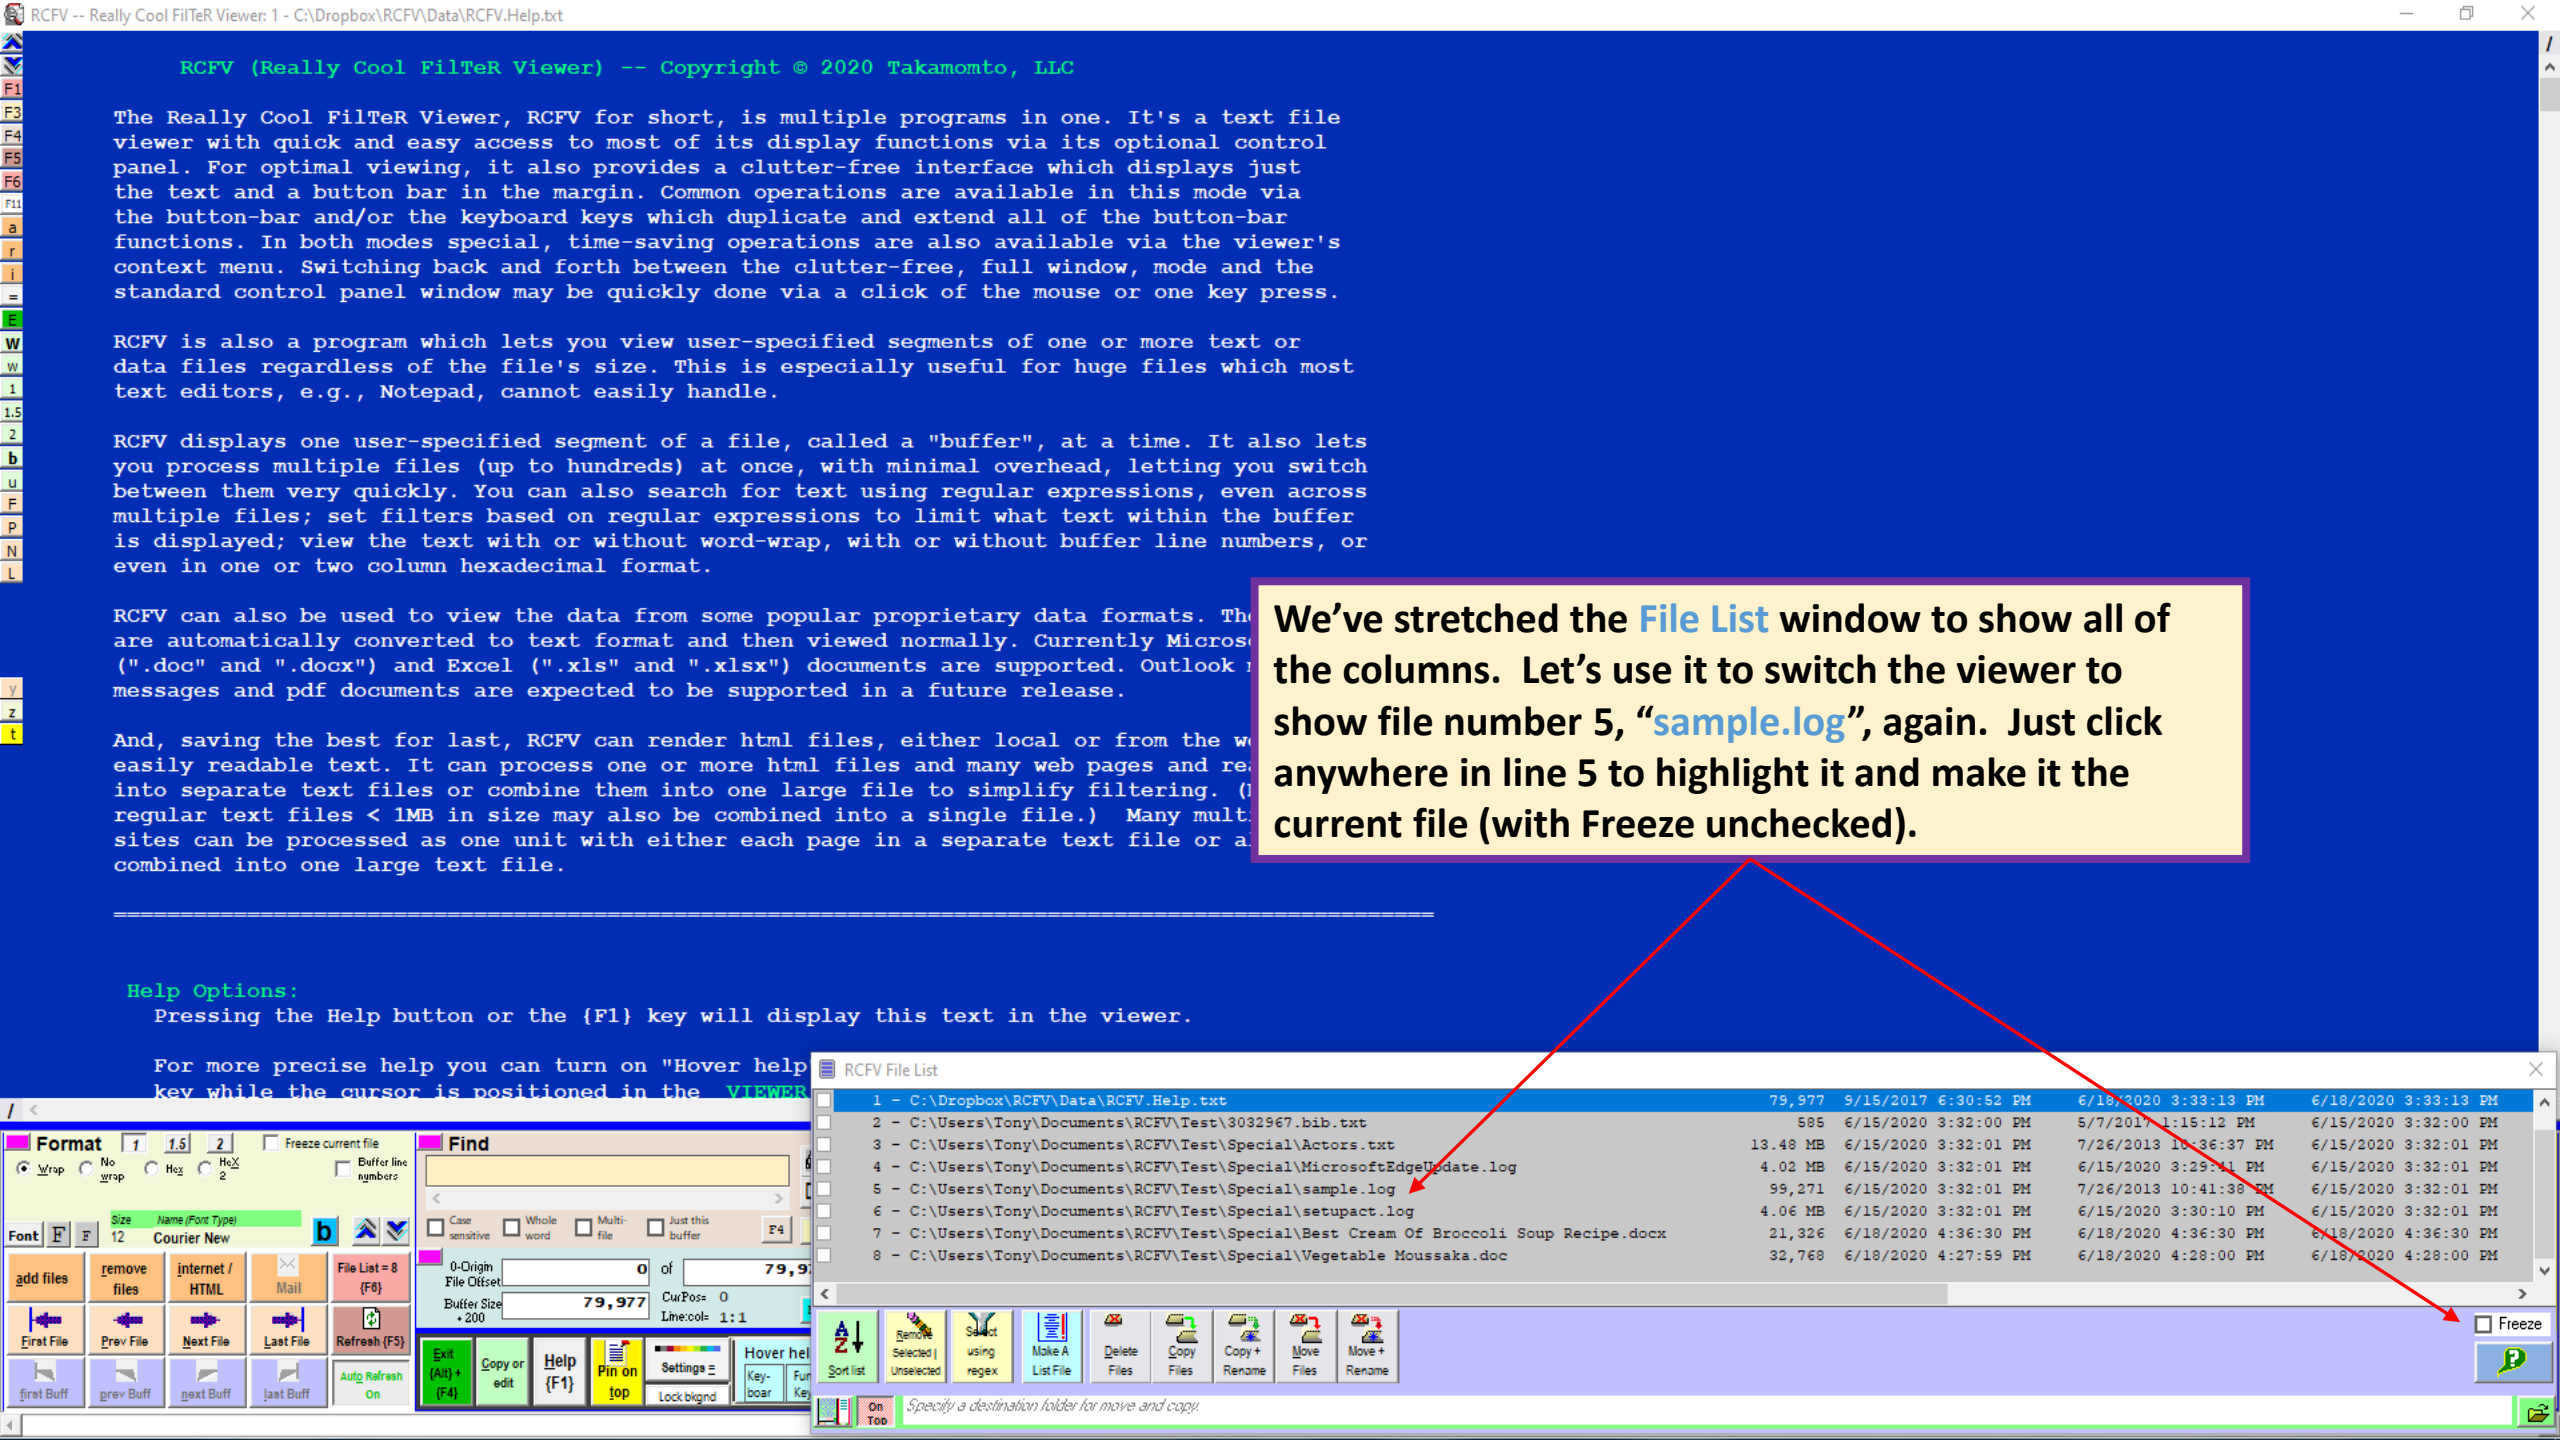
RCFV -- Really Cool FilTeR Viewer: 1 - C:\Dropbox\RCFV\Data\RCFV.Help.txt

RCFV (Really Cool FilTeR Viewer) -- Copyright © 2020 Takamomto, LLC

The Really Cool FilTeR Viewer, RCFV for short, is multiple programs in one. It's a text file viewer with quick and easy access to most of its display functions via its optional control panel. For optimal viewing, it also provides a clutter-free interface which displays just the text and a button bar in the margin. Common operations are available in this mode via the button-bar and/or the keyboard keys which duplicate and extend all of the button-bar functions. In both modes special, time-saving operations are also available via the viewer's context menu. Switching back and forth between the clutter-free, full window, mode and the standard control panel window may be quickly done via a click of the mouse or one key press.

RCFV is also a program which lets you view user-specified segments of one or more text or data files regardless of the file's size. This is especially useful for huge files which most text editors, e.g., Notepad, cannot easily handle.

RCFV displays one user-specified segment of a file, called a "buffer", at a time. It also lets you process multiple files (up to hundreds) at once, with minimal overhead, letting you switch between them very quickly. You can also search for text using regular expressions, even across multiple files; set filters based on regular expressions to limit what text within the buffer is displayed; view the text with or without word-wrap, with or without buffer line numbers, or even in one or two column hexadecimal format.

RCFV can also be used to view the data from some popular proprietary data formats. The are automatically converted to text format and then viewed normally. Currently Micros (".doc" and ".docx") and Excel (".xls" and ".xlsx") documents are supported. Outlook messages and pdf documents are expected to be supported in a future release.

And, saving the best for last, RCFV can render html files, either local or from the w easily readable text. It can process one or more html files and many web pages and re into separate text files or combine them into one large file to simplify filtering. ( regular text files < 1MB in size may also be combined into a single file.) Many mult sites can be processed as one unit with either each page in a separate text file or a combined into one large text file.

We've stretched the File List window to show all of the columns. Let's use it to switch the viewer to show file number 5, "sample.log", again. Just click anywhere in line 5 to highlight it and make it the current file (with Freeze unchecked).

Help Options:
Pressing the Help button or the {F1} key will display this text in the viewer.

For more precise help you can turn on "Hover help key while the cursor is positioned in the VIEWER

RCFV File List
| | | | | |
|---|---|---|---|---|
| 1 - C:\Dropbox\RCFV\Data\RCFV.Help.txt | 79,977 | 9/15/2017 6:30:52 PM | 6/18/2020 3:33:13 PM | 6/18/2020 3:33:13 PM |
| 2 - C:\Users\Tony\Documents\RCFV\Test\3032967.bib.txt | 585 | 6/15/2020 3:32:00 PM | 5/7/2017 1:15:12 PM | 6/15/2020 3:32:00 PM |
| 3 - C:\Users\Tony\Documents\RCFV\Test\Special\Actors.txt | 13.48 MB | 6/15/2020 3:32:01 PM | 7/26/2013 10:36:37 PM | 6/15/2020 3:32:01 PM |
| 4 - C:\Users\Tony\Documents\RCFV\Test\Special\MicrosoftEdgeUpdate.log | 4.02 MB | 6/15/2020 3:32:01 PM | 6/15/2020 3:29:41 PM | 6/15/2020 3:32:01 PM |
| 5 - C:\Users\Tony\Documents\RCFV\Test\Special\sample.log | 99,271 | 6/15/2020 3:32:01 PM | 7/26/2013 10:41:38 PM | 6/15/2020 3:32:01 PM |
| 6 - C:\Users\Tony\Documents\RCFV\Test\Special\setupact.log | 4.06 MB | 6/15/2020 3:32:01 PM | 6/15/2020 3:30:10 PM | 6/15/2020 3:32:01 PM |
| 7 - C:\Users\Tony\Documents\RCFV\Test\Special\Best Cream Of Broccoli Soup Recipe.docx | 21,326 | 6/18/2020 4:36:30 PM | 6/18/2020 4:36:30 PM | 6/18/2020 4:36:30 PM |
| 8 - C:\Users\Tony\Documents\RCFV\Test\Special\Vegetable Moussaka.doc | 32,768 | 6/18/2020 4:27:59 PM | 6/18/2020 4:28:00 PM | 6/18/2020 4:28:00 PM |

Sort list  Remove Selected | Unselected  Select using regex  Make A List File  Delete Files  Copy Files  Copy + Rename  Move Files  Move + Rename  Freeze
On Top  Specify a destination folder for move and copy.

Format 1 1.5 2 Freeze current file Wrap No wrap Hex HeX 2 Buffer line numbers
Font F F Size 12 Name (Font Type) Courier New b
add files  remove files  internet / HTML  Mail  File List = 8 {F8}
First File  Prev File  Next File  Last File  Refresh {F5}
first Buff  prev Buff  next Buff  last Buff  Auto Refresh On
Find
Case sensitive  Whole word  Multi-file  Just this buffer  F4
0-Origin File Offset 0 of 79,9
Buffer Size + 200 79,977 CurPos: 0 Line:col: 1:1
Exit {Alt} + {F4}  Copy or edit  Help {F1}  Pin on top  Settings =  Lock bkgnd  Hover hel  Key-boar  Fu Ke
F1 F3 F4 F5 F6 F11 a r i = E W w 1 1.5 2 b u F P N L y z t